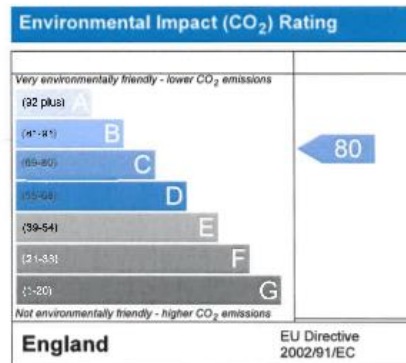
Environmental Impact ($CO_2$) Rating

Very environmentally friendly - lower $CO_2$ emissions

(92 plus) A

(81-91) B

(69-80) C

(55-68) D

(39-54) E

(21-38) F

(1-20) G

Not environmentally friendly - higher $CO_2$ emissions

80

England

EU Directive 2002/91/EC